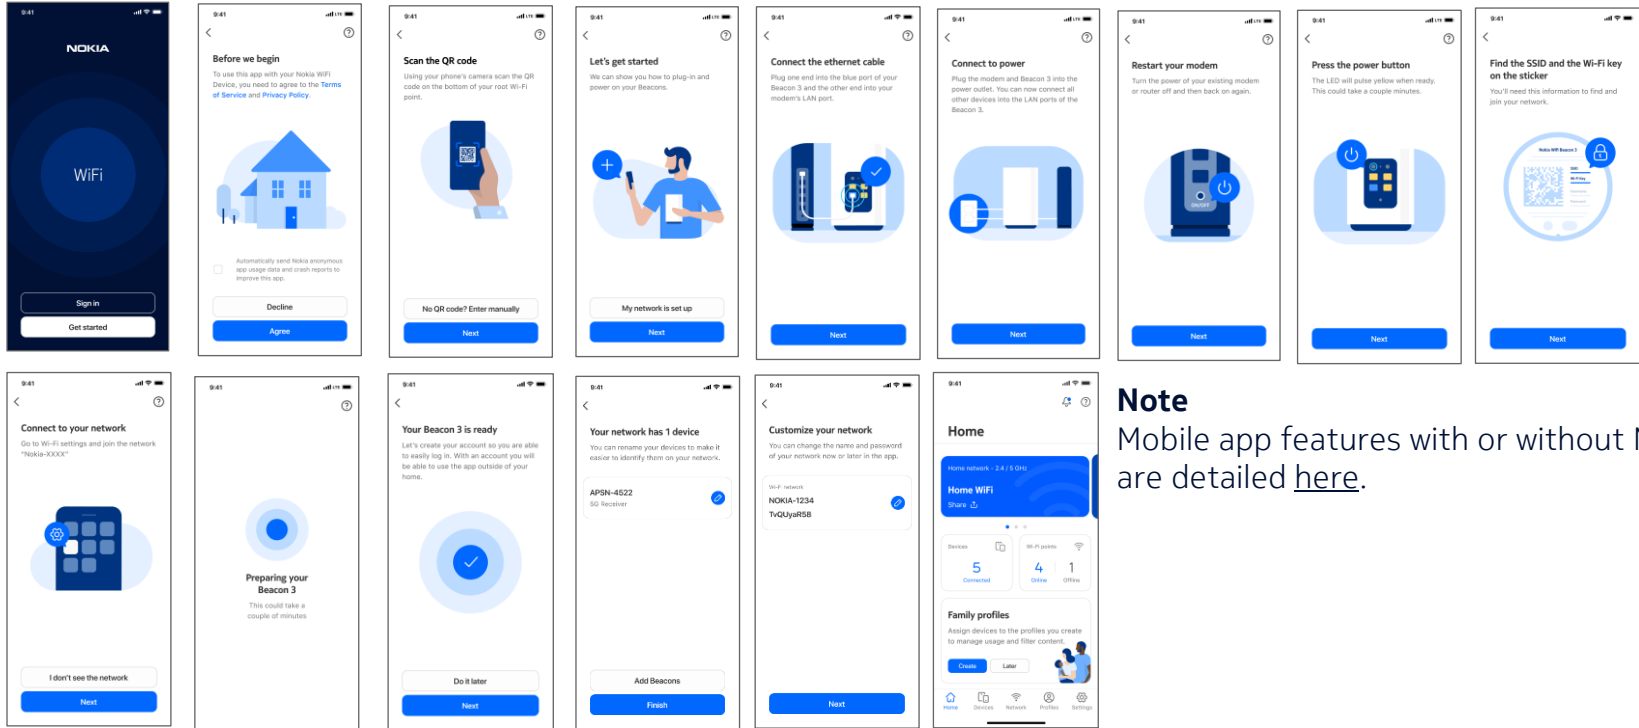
9:41
NOKIA
WiFi
Sign in
Get started

9:41
Before we begin
To use this app with your Nokia WiFi Device, you need to agree to the Terms of Service and Privacy Policy.
Automatically send Nokia anonymous app usage data and crash reports to improve this app.
Decline
Agree

9:41
Scan the QR code
Using your phone's camera scan the QR code on the bottom of your root Wi-Fi point.
No QR code? Enter manually
Next

9:41
Let's get started
We can show you how to plug-in and power on your Beacons.
My network is set up
Next

9:41
Connect the ethernet cable
Plug one end into the blue port of your Beacon 3 and the other end into your modem's LAN port.
Next

9:41
Connect to power
Plug the modem and Beacon 3 into the power outlet. You can now connect all other devices into the LAN ports of the Beacon 3.
Next

9:41
Restart your modem
Turn the power of your existing modem or router off and then back on again.
ON/OFF
Next

9:41
Press the power button
The LED will pulse yellow when ready. This could take a couple minutes.
Next

9:41
Find the SSID and the Wi-Fi key on the sticker
You'll need this information to find and join your network.
Nokia WiFi Beacon 3
Next

9:41
Connect to your network
Go to Wi-Fi settings and join the network "Nokia-XXXX"
I don't see the network
Next

9:41
Preparing your Beacon 3
This could take a couple of minutes

9:41
Your Beacon 3 is ready
Let's create your account so you are able to easily log in. With an account you will be able to use the app outside of your home.
Do it later
Next

9:41
Your network has 1 device
You can rename your devices to make it easier to identify them on your network.
APSN-4522
5G Receiver
Add Beacons
Finish

9:41
Customize your network
You can change the name and password of your network now or later in the app.
Wi-Fi network
NOKIA-1234
TvQUyaR5B
Next

9:41
Home
Home network · 2.4 / 5 GHz
Home WiFi
Share
Devices
5
Connected
Wi-Fi points
4
Online
1
Offline
Family profiles
Assign devices to the profiles you create to manage usage and filter content.
Create
Later
Home Devices Network Profiles Settings

Note
Mobile app features with or without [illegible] are detailed here.